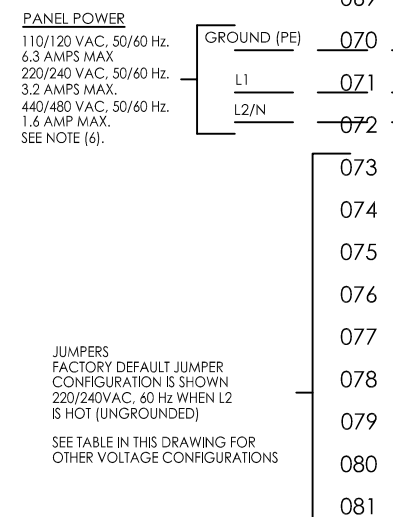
069

PANEL POWER
110/120 VAC, 50/60 Hz.
6.3 AMPS MAX
220/240 VAC, 50/60 Hz.
3.2 AMPS MAX.
440/480 VAC, 50/60 Hz.
1.6 AMP MAX.
SEE NOTE (6).

GROUND (PE) 070
L1 071
L2/N 072

073
074
075
076
077
078
079
080
081

JUMPERS
FACTORY DEFAULT JUMPER CONFIGURATION IS SHOWN
220/240VAC, 60 Hz WHEN L2 IS HOT (UNGROUNDED)

SEE TABLE IN THIS DRAWING FOR OTHER VOLTAGE CONFIGURATIONS